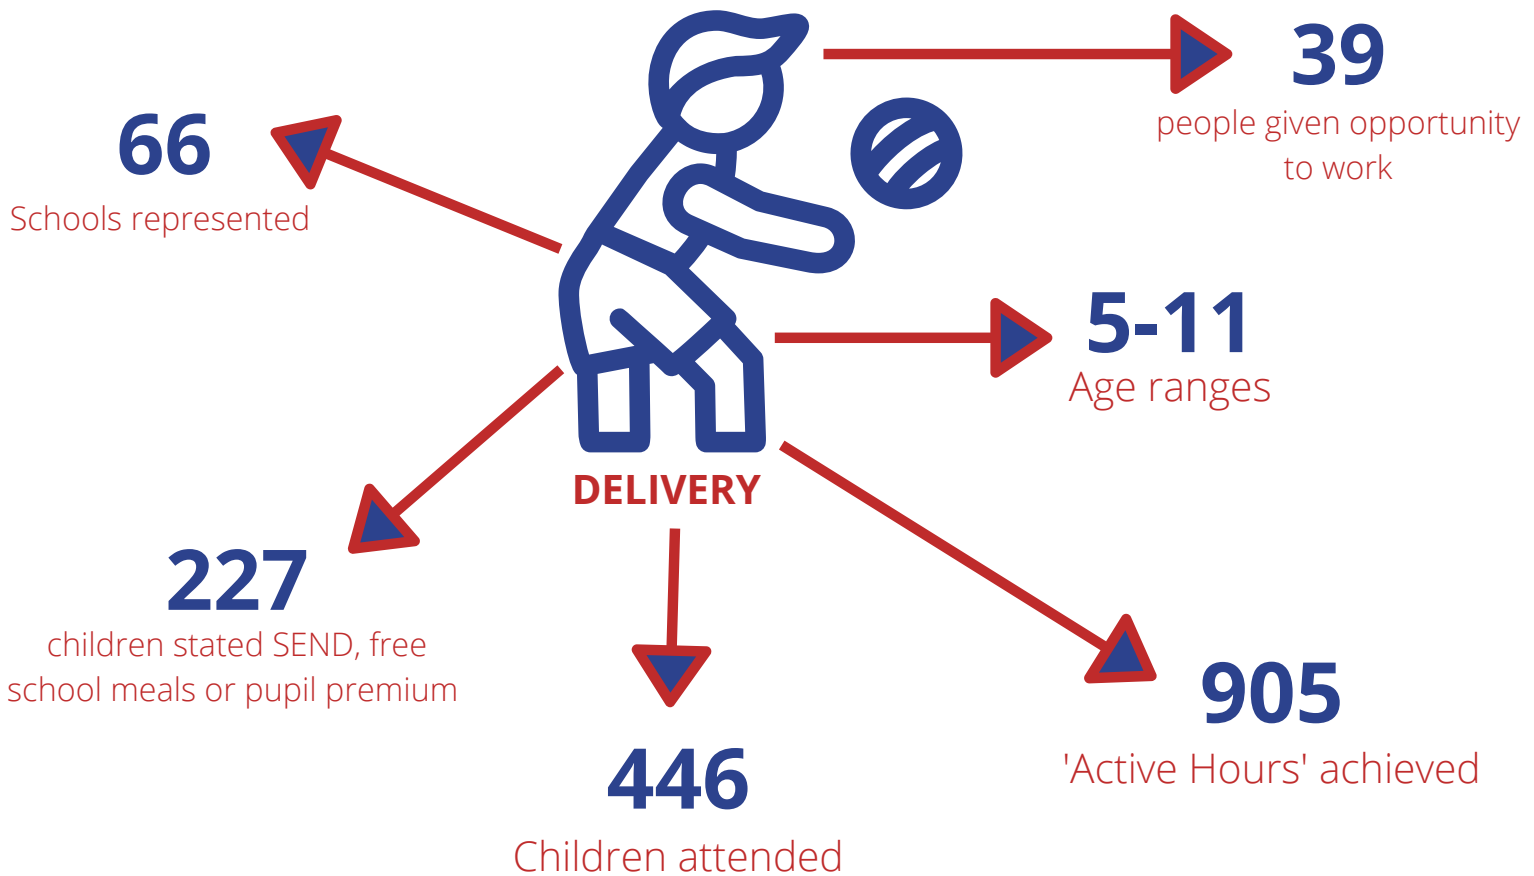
66
Schools represented

39
people given opportunity to work

5-11
Age ranges

DELIVERY

227
children stated SEND, free school meals or pupil premium

446
Children attended

905
'Active Hours' achieved